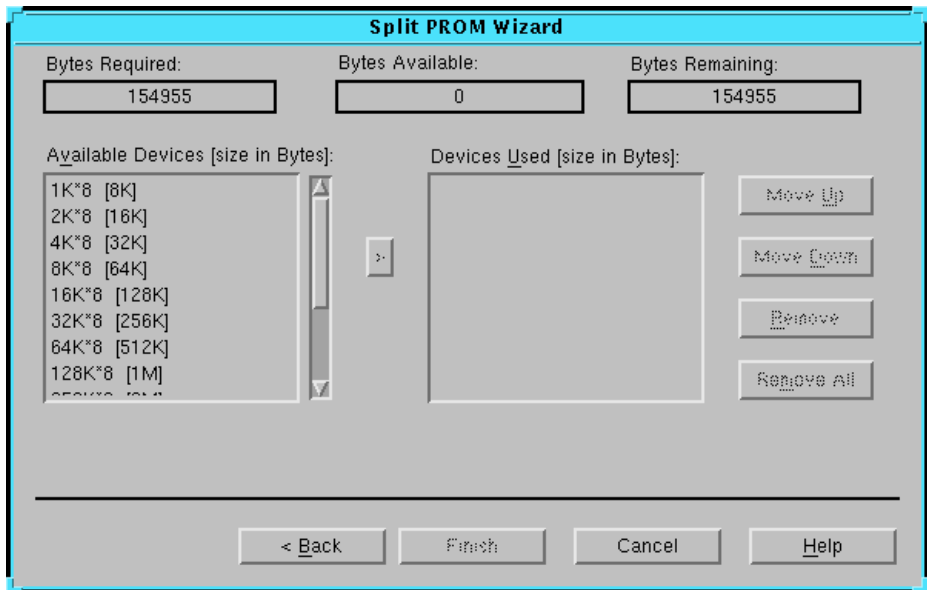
Split PROM Wizard

Bytes Required:
154955

Bytes Available:
0

Bytes Remaining:
154955

Available Devices [size in Bytes]:
1K*8 [8K]
2K*8 [16K]
4K*8 [32K]
8K*8 [64K]
16K*8 [128K]
32K*8 [256K]
64K*8 [512K]
128K*8 [1M]
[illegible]

>

Devices Used [size in Bytes]:

Move Up
Move Down
Remove
Remove All

< Back
Finish
Cancel
Help